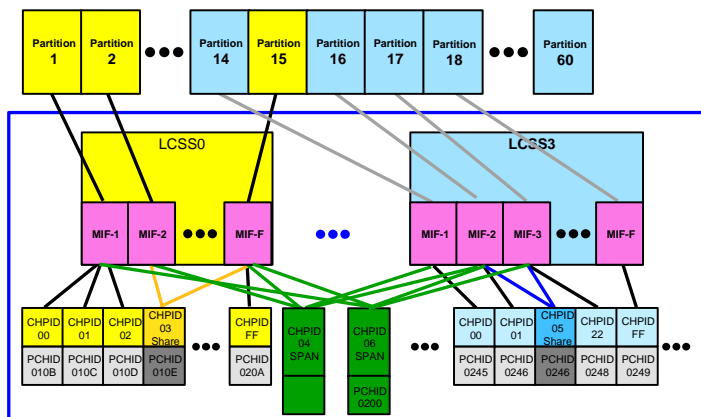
Partition 1
Partition 2
Partition 14
Partition 15
Partition 16
Partition 17
Partition 18
Partition 60

LCSS0
LCSS3

MIF-1
MIF-2
MIF-F
MIF-1
MIF-2
MIF-3
MIF-F

CHPID 00
CHPID 01
CHPID 02
CHPID 03 Share
CHPID FF
CHPID 04 SPAN
CHPID 06 SPAN
CHPID 00
CHPID 01
CHPID 05 Share
CHPID 22
CHPID FF

PCHID 010B
PCHID 010C
PCHID 010D
PCHID 010E
PCHID 020A
PCHID 0200
PCHID 0245
PCHID 0246
PCHID 0246
PCHID 0248
PCHID 0249